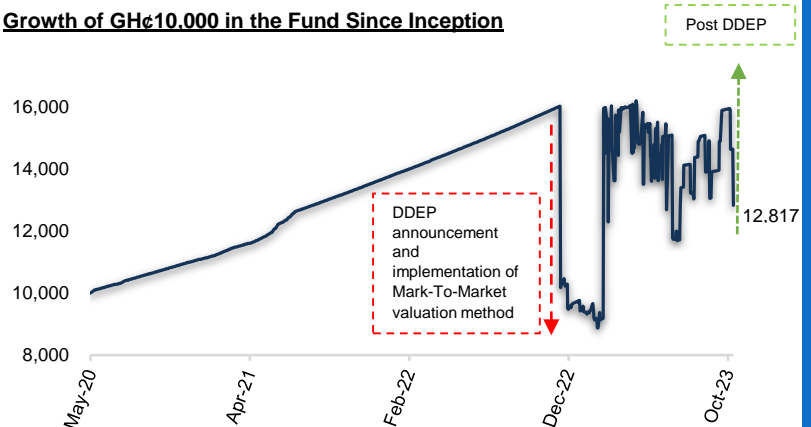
Growth of GH¢10,000 in the Fund Since Inception

Post DDEP

16,000
14,000
12,000
10,000
8,000

DDEP announcement and implementation of Mark-To-Market valuation method

12,817

May-20
Apr-21
Feb-22
Dec-22
Oct-23